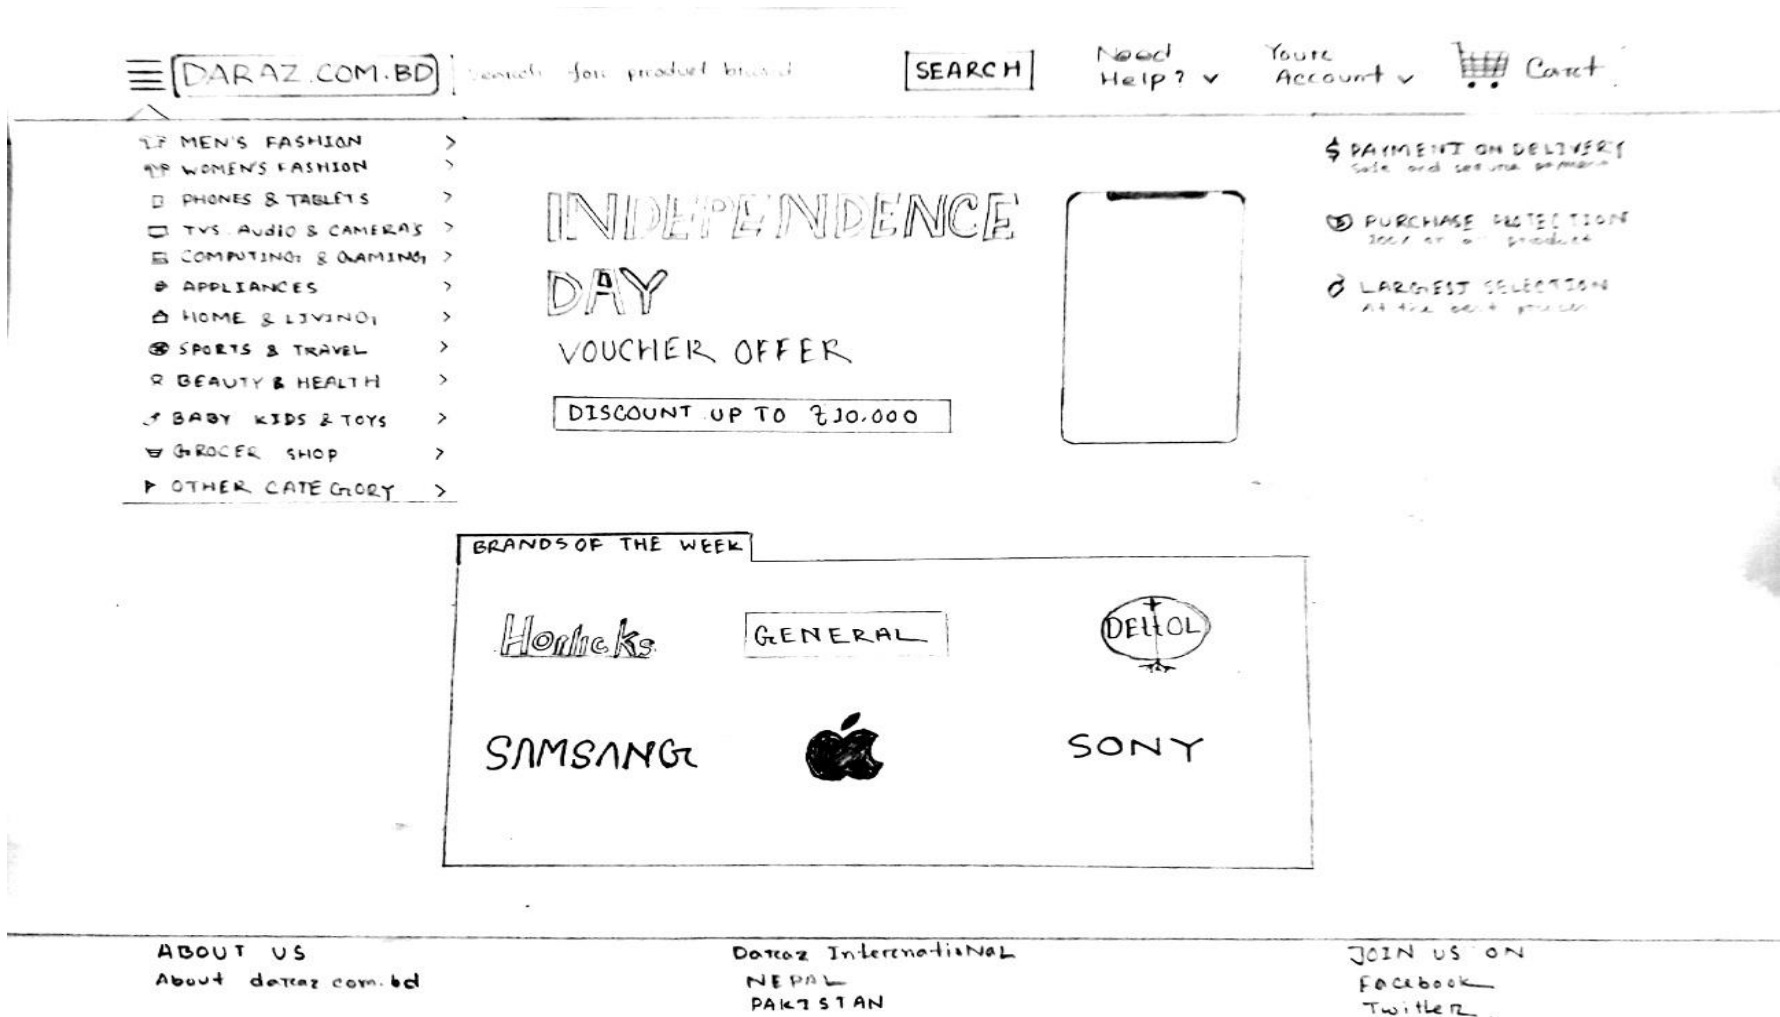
DARAZ.COM.BD search for product brand SEARCH Need Help? Youre Account Cart

MEN'S FASHION >
WOMEN'S FASHION >
PHONES & TABLETS >
TVS Audio & CAMERAS >
COMPUTING & GAMING >
APPLIANCES >
HOME & LIVING >
SPORTS & TRAVEL >
BEAUTY & HEALTH >
BABY KIDS & TOYS >
GROCER SHOP >
OTHER CATEGORY >

INDEPENDENCE DAY
VOUCHER OFFER
DISCOUNT UP TO ৳10.000

$ PAYMENT ON DELIVERY
Safe and secure payment

PURCHASE PROTECTION
100% on all products

LARGEST SELECTION
At the best prices

BRANDS OF THE WEEK
Horlicks
GENERAL
DETTOL
SAMSANG
SONY

ABOUT US
About daraz com.bd

Daraz InternatiNal
NEPAL
PAKISTAN

JOIN US ON
Facebook
Twitter